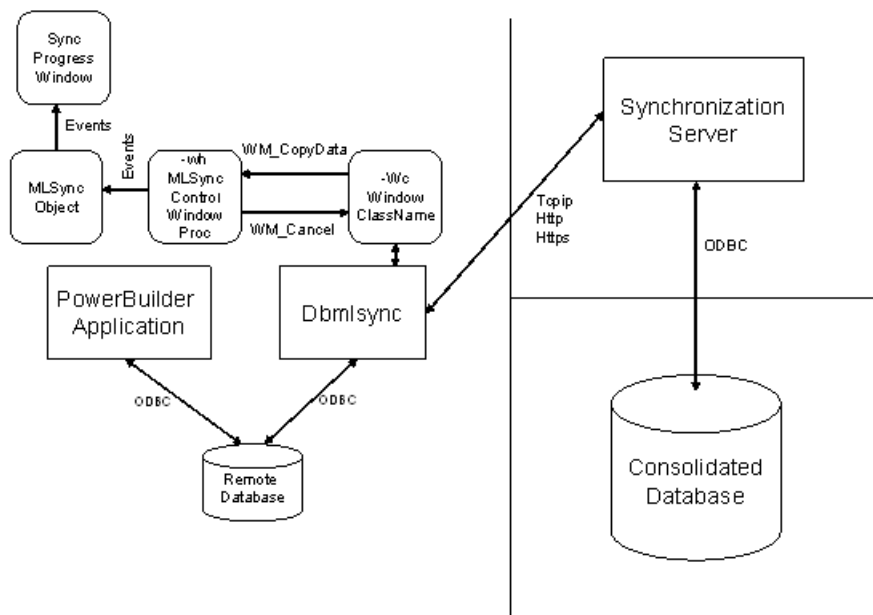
Sync Progress Window

Events

MLSync Object

Events

-wh MLSync Control Window Proc

WM_CopyData

WM_Cancel

-Wc Window ClassName

Synchronization Server

Tcpip
Http
Https

ODBC

PowerBuilder Application

Dbmlsync

ODBC

ODBC

Remote Database

Consolidated Database